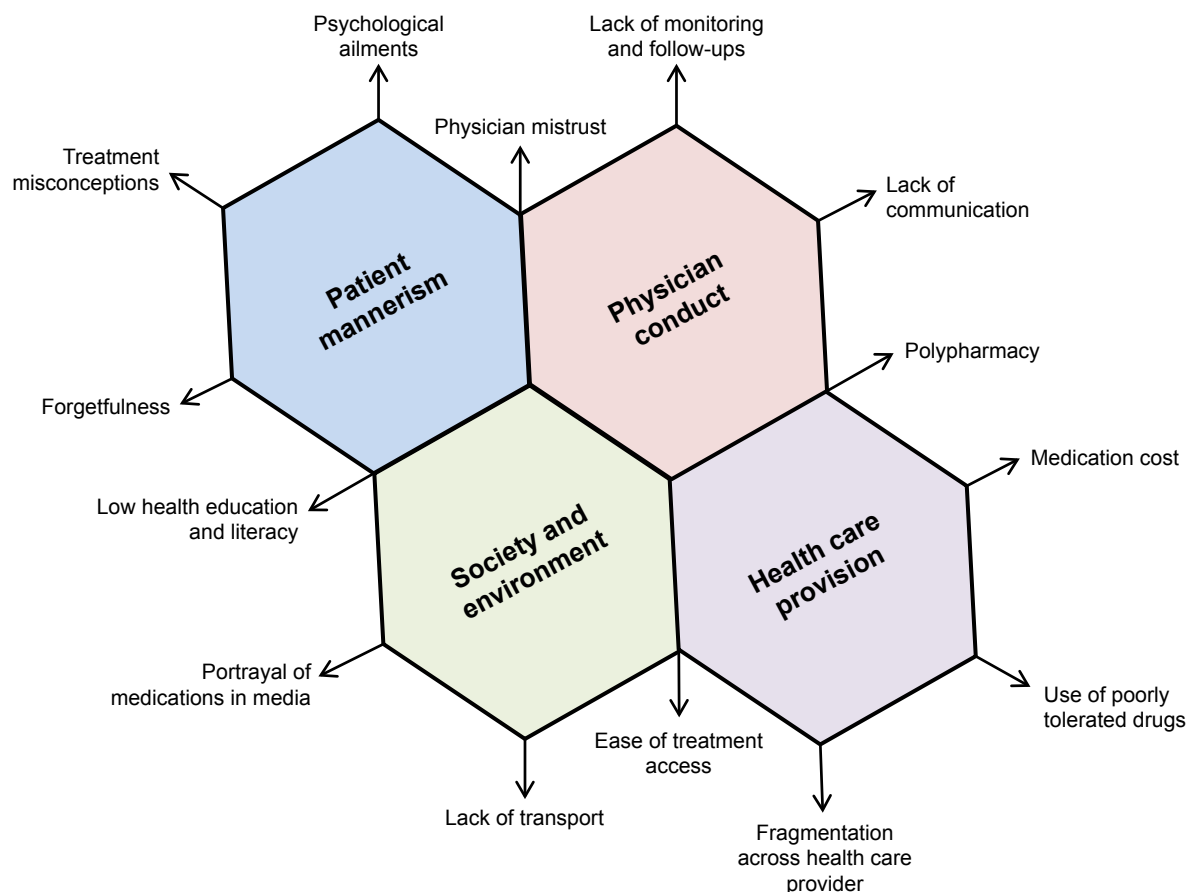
Psychological ailments

Lack of monitoring and follow-ups

Physician mistrust

Treatment misconceptions

Lack of communication

Patient mannerism

Physician conduct

Polypharmacy

Forgetfulness

Medication cost

Low health education and literacy

Society and environment

Health care provision

Portrayal of medications in media

Use of poorly tolerated drugs

Ease of treatment access

Lack of transport

Fragmentation across health care provider